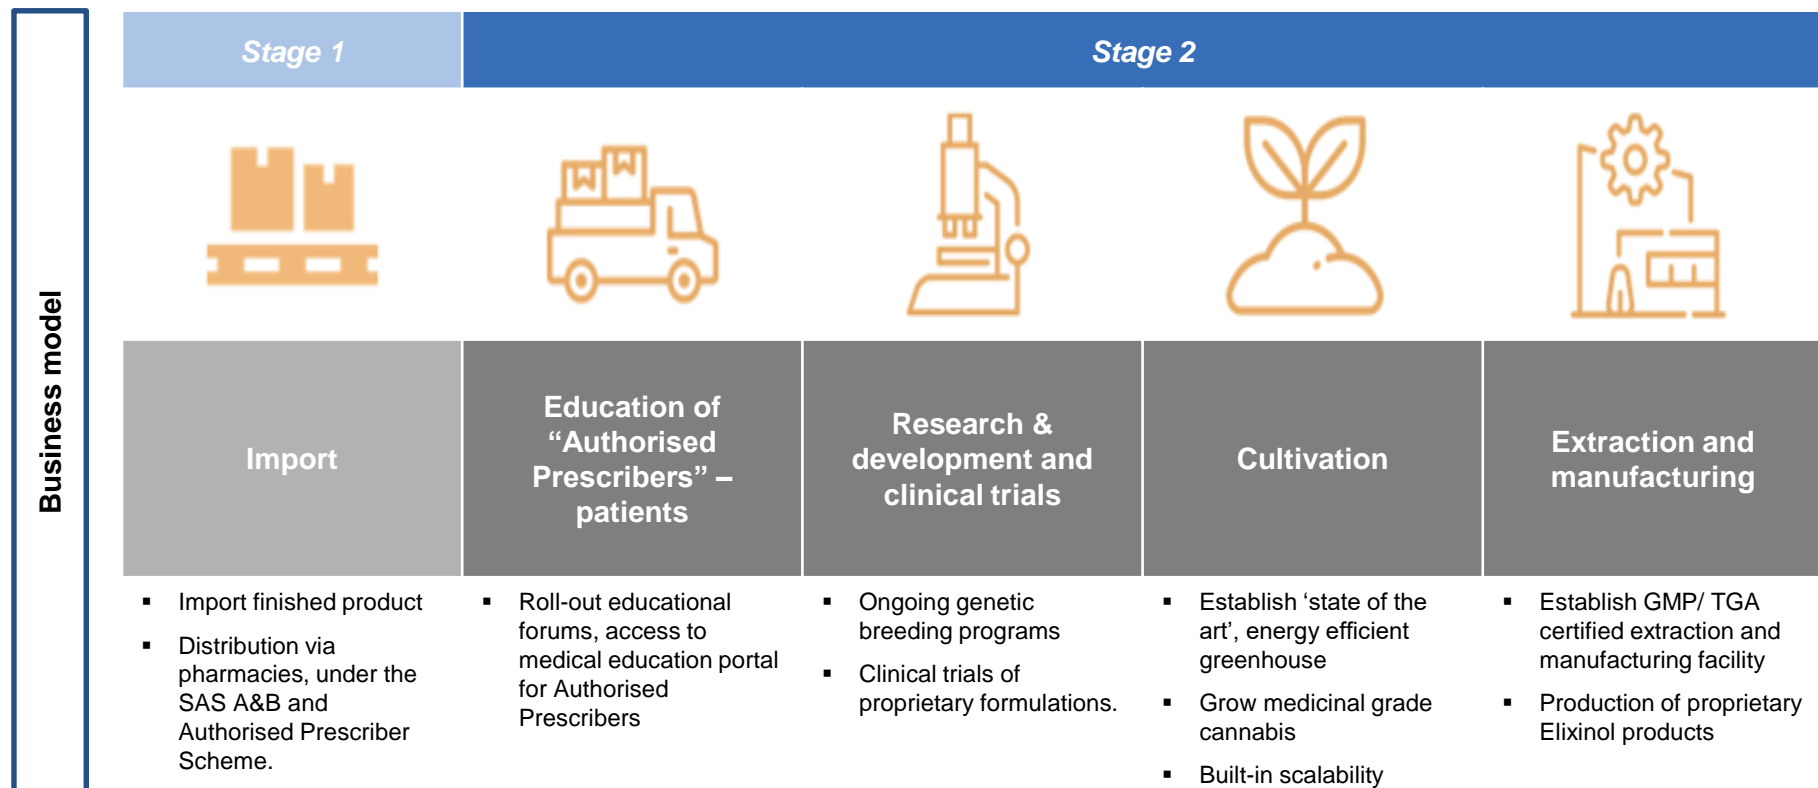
Business model

| Stage 1 | Stage 2 | | | |
|---|---|---|---|---|
| Import | Education of “Authorised Prescribers” – patients | Research & development and clinical trials | Cultivation | Extraction and manufacturing |
| ▪ Import finished product<br>▪ Distribution via pharmacies, under the SAS A&B and Authorised Prescriber Scheme. | ▪ Roll-out educational forums, access to medical education portal for Authorised Prescribers | ▪ Ongoing genetic breeding programs<br>▪ Clinical trials of proprietary formulations. | ▪ Establish ‘state of the art’, energy efficient greenhouse<br>▪ Grow medicinal grade cannabis<br>▪ Built-in scalability | ▪ Establish GMP/ TGA certified extraction and manufacturing facility<br>▪ Production of proprietary Elixinol products |